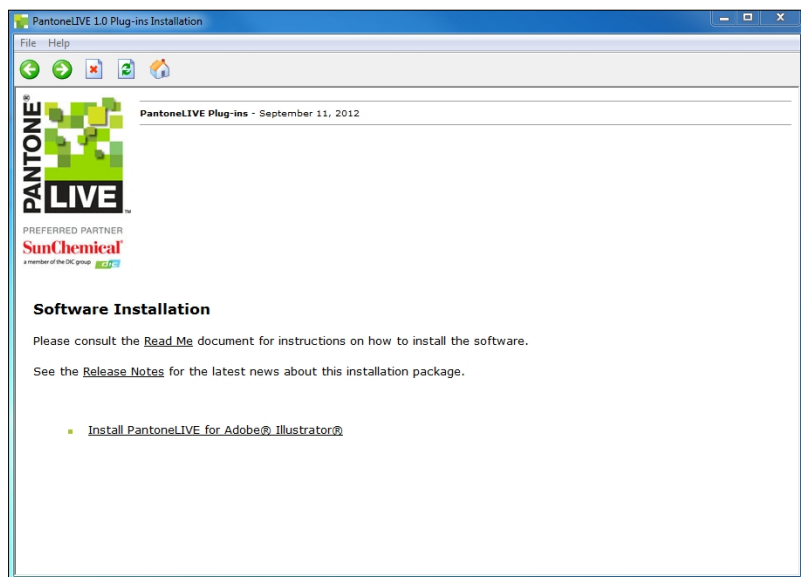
PantoneLIVE 1.0 Plug-ins Installation

File Help

PANTONE® LIVE™

PREFERRED PARTNER

SunChemical®

a member of the DIC group DIC

PantoneLIVE Plug-ins - September 11, 2012

Software Installation

Please consult the Read Me document for instructions on how to install the software.

See the Release Notes for the latest news about this installation package.

Install PantoneLIVE for Adobe® Illustrator®